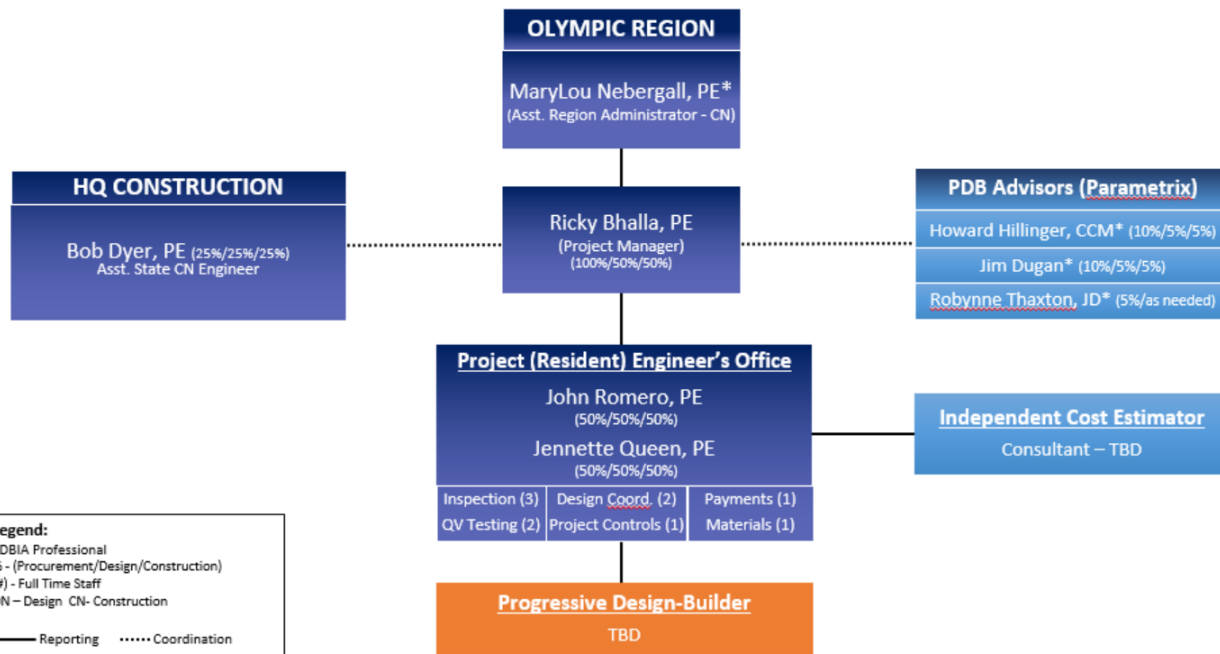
OLYMPIC REGION

MaryLou Nebergall, PE*
(Asst. Region Administrator - CN)

HQ CONSTRUCTION

Bob Dyer, PE (25%/25%/25%)
Asst. State CN Engineer

Ricky Bhalla, PE
(Project Manager)
(100%/50%/50%)

PDB Advisors (Parametrix)

Howard Hillinger, CCM* (10%/5%/5%)

Jim Dugan* (10%/5%/5%)

Robynne Thaxton, JD* (5%/as needed)

Project (Resident) Engineer's Office

John Romero, PE
(50%/50%/50%)

Jennette Queen, PE
(50%/50%/50%)

Inspection (3)
QV Testing (2)

Design Coord. (2)
Project Controls (1)

Payments (1)
Materials (1)

Independent Cost Estimator

Consultant – TBD

Progressive Design-Builder

TBD

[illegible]egend:
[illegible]DBIA Professional
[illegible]s - (Procurement/Design/Construction)
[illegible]#) - Full Time Staff
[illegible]N – Design CN- Construction

Reporting
Coordination